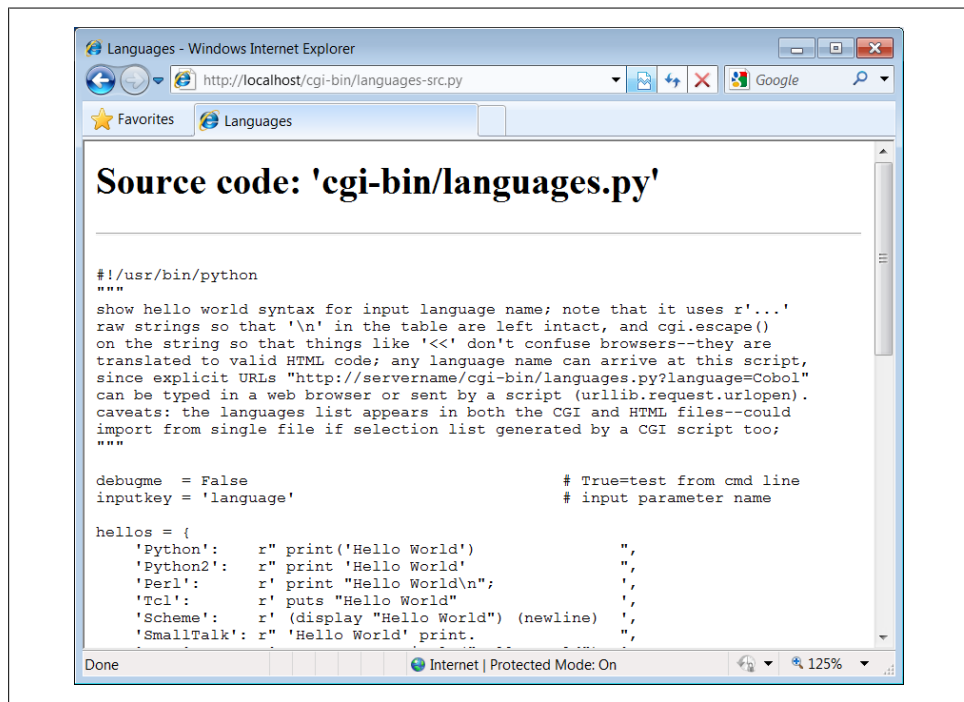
Languages - Windows Internet Explorer

http://localhost/cgi-bin/languages-src.py

Google

Favorites

Languages

# Source code: 'cgi-bin/languages.py'

```
#!/usr/bin/python
"""
show hello world syntax for input language name; note that it uses r'...'
raw strings so that '\n' in the table are left intact, and cgi.escape()
on the string so that things like '<<' don't confuse browsers--they are
translated to valid HTML code; any language name can arrive at this script,
since explicit URLs "http://servername/cgi-bin/languages.py?language=Cobol"
can be typed in a web browser or sent by a script (urllib.request.urlopen).
caveats: the languages list appears in both the CGI and HTML files--could
import from single file if selection list generated by a CGI script too;
"""

debugme  = False                                  # True=test from cmd line
inputkey = 'language'                             # input parameter name

hellos = {
    'Python':    r" print('Hello World')               ",
    'Python2':   r" print 'Hello World'                ",
    'Perl':      r' print "Hello World\n";             ',
    'Tcl':       r' puts "Hello World"                 ',
    'Scheme':    r' (display "Hello World") (newline)  ',
    'SmallTalk': r" 'Hello World' print.               ",
```
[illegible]

Done

Internet | Protected Mode: On

125%